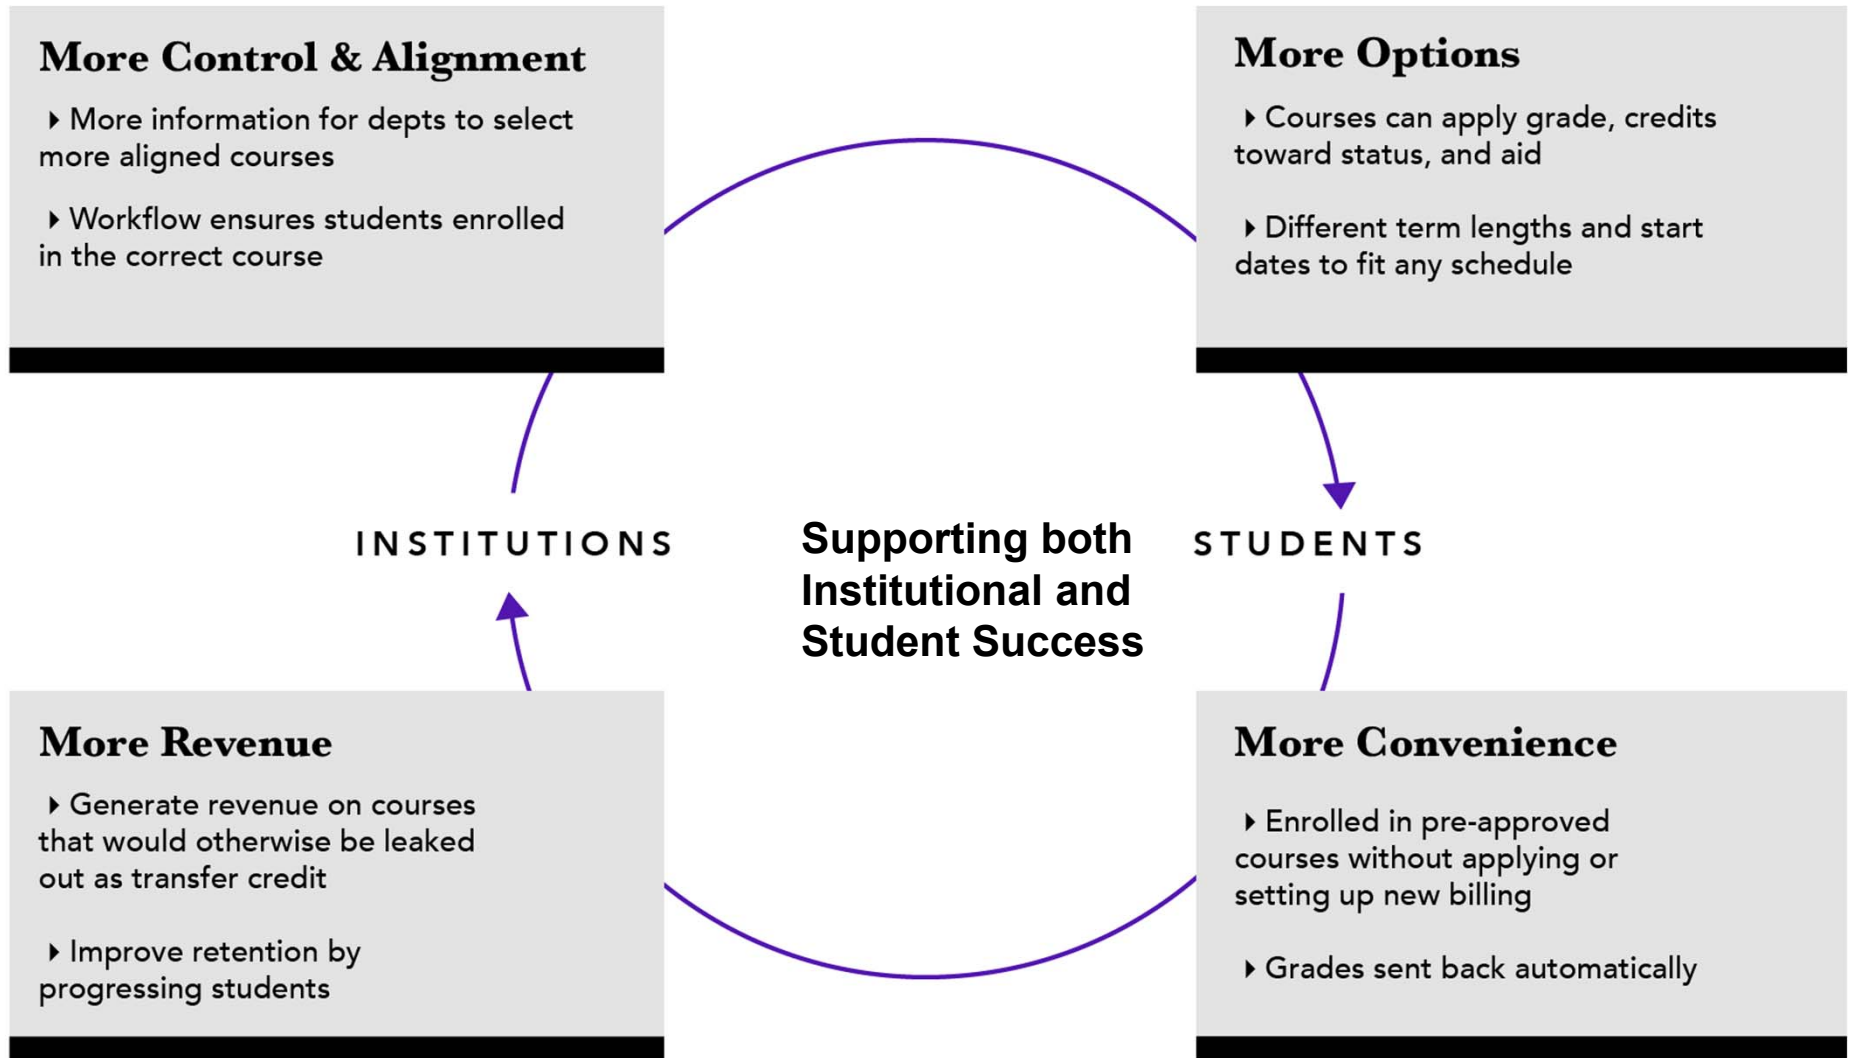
More Control & Alignment

‣ More information for depts to select more aligned courses

‣ Workflow ensures students enrolled in the correct course

More Options

‣ Courses can apply grade, credits toward status, and aid

‣ Different term lengths and start dates to fit any schedule

INSTITUTIONS

Supporting both Institutional and Student Success

STUDENTS

More Revenue

‣ Generate revenue on courses that would otherwise be leaked out as transfer credit

‣ Improve retention by progressing students

More Convenience

‣ Enrolled in pre-approved courses without applying or setting up new billing

‣ Grades sent back automatically